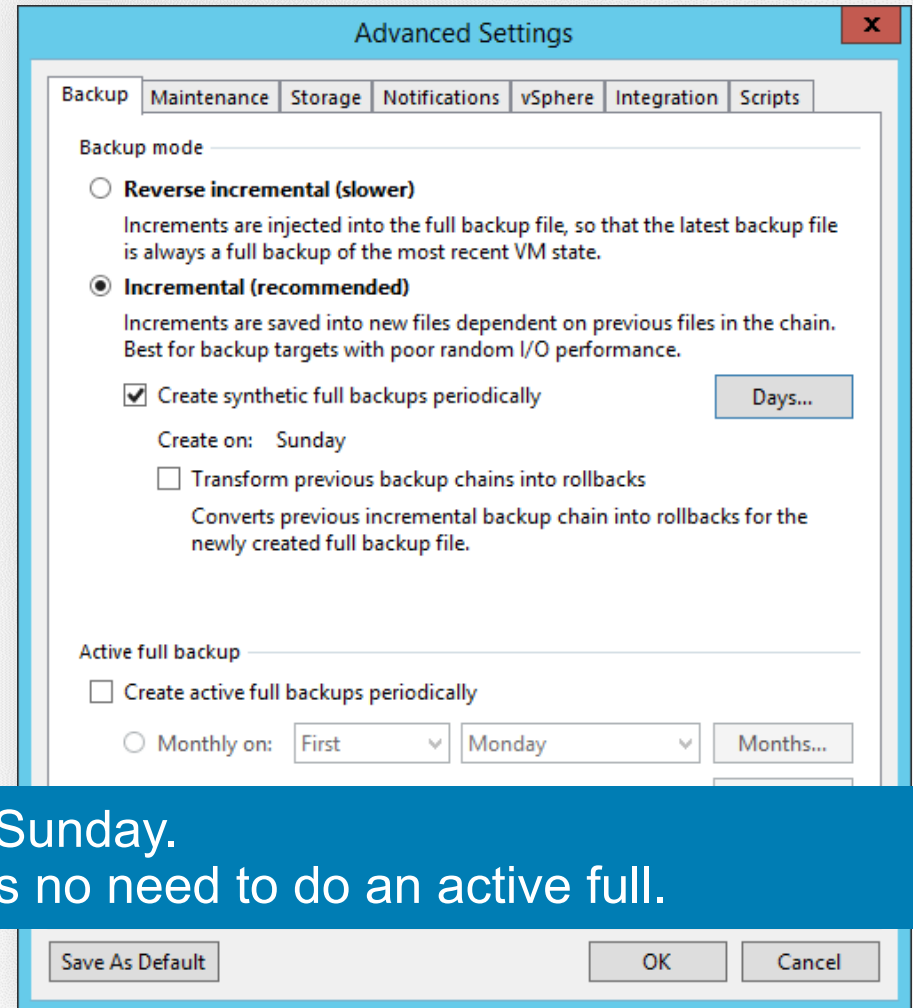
Advanced Settings

x

Backup | Maintenance | Storage | Notifications | vSphere | Integration | Scripts

Backup mode

Reverse incremental (slower)

Increments are injected into the full backup file, so that the latest backup file is always a full backup of the most recent VM state.

Incremental (recommended)

Increments are saved into new files dependent on previous files in the chain. Best for backup targets with poor random I/O performance.

Create synthetic full backups periodically

Days...

Create on: Sunday

Transform previous backup chains into rollbacks

Converts previous incremental backup chain into rollbacks for the newly created full backup file.

Active full backup

Create active full backups periodically

Monthly on: First Monday Months...

Sunday.

s no need to do an active full.

Save As Default

OK

Cancel